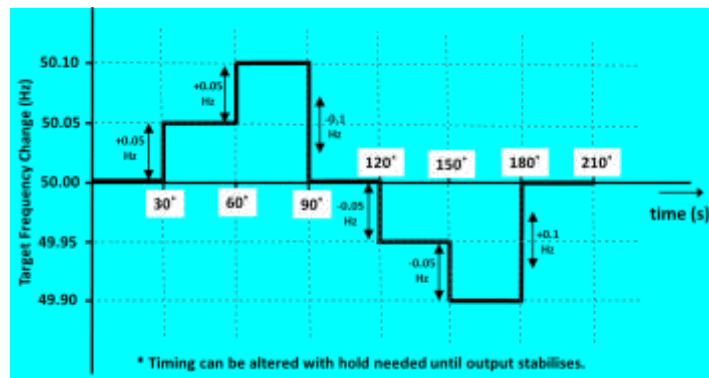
Target Frequency Change (Hz)

50.10

50.05

50.00

49.95

49.90

+0.05 Hz

+0.05 Hz

-0.1 Hz

-0.05 Hz

-0.05 Hz

+0.1 Hz

30*

60*

90*

120*

150*

180*

210*

time (s)

* Timing can be altered with hold needed until output stabilises.